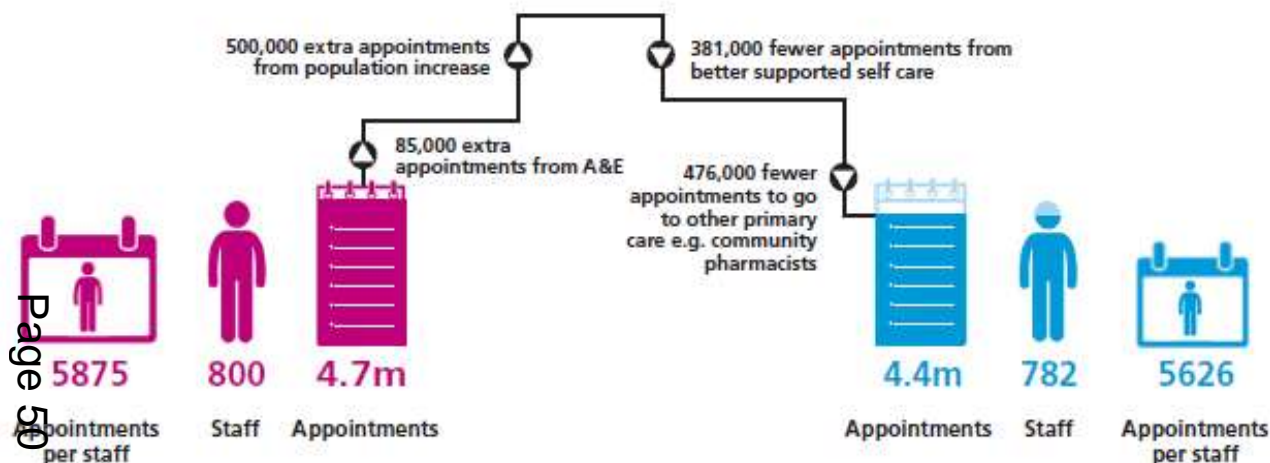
500,000 extra appointments from population increase

381,000 fewer appointments from better supported self care

85,000 extra appointments from A&E

476,000 fewer appointments to go to other primary care e.g. community pharmacists

5875 Appointments per staff

800 Staff

4.7m Appointments

4.4m Appointments

782 Staff

5626 Appointments per staff

Page 50